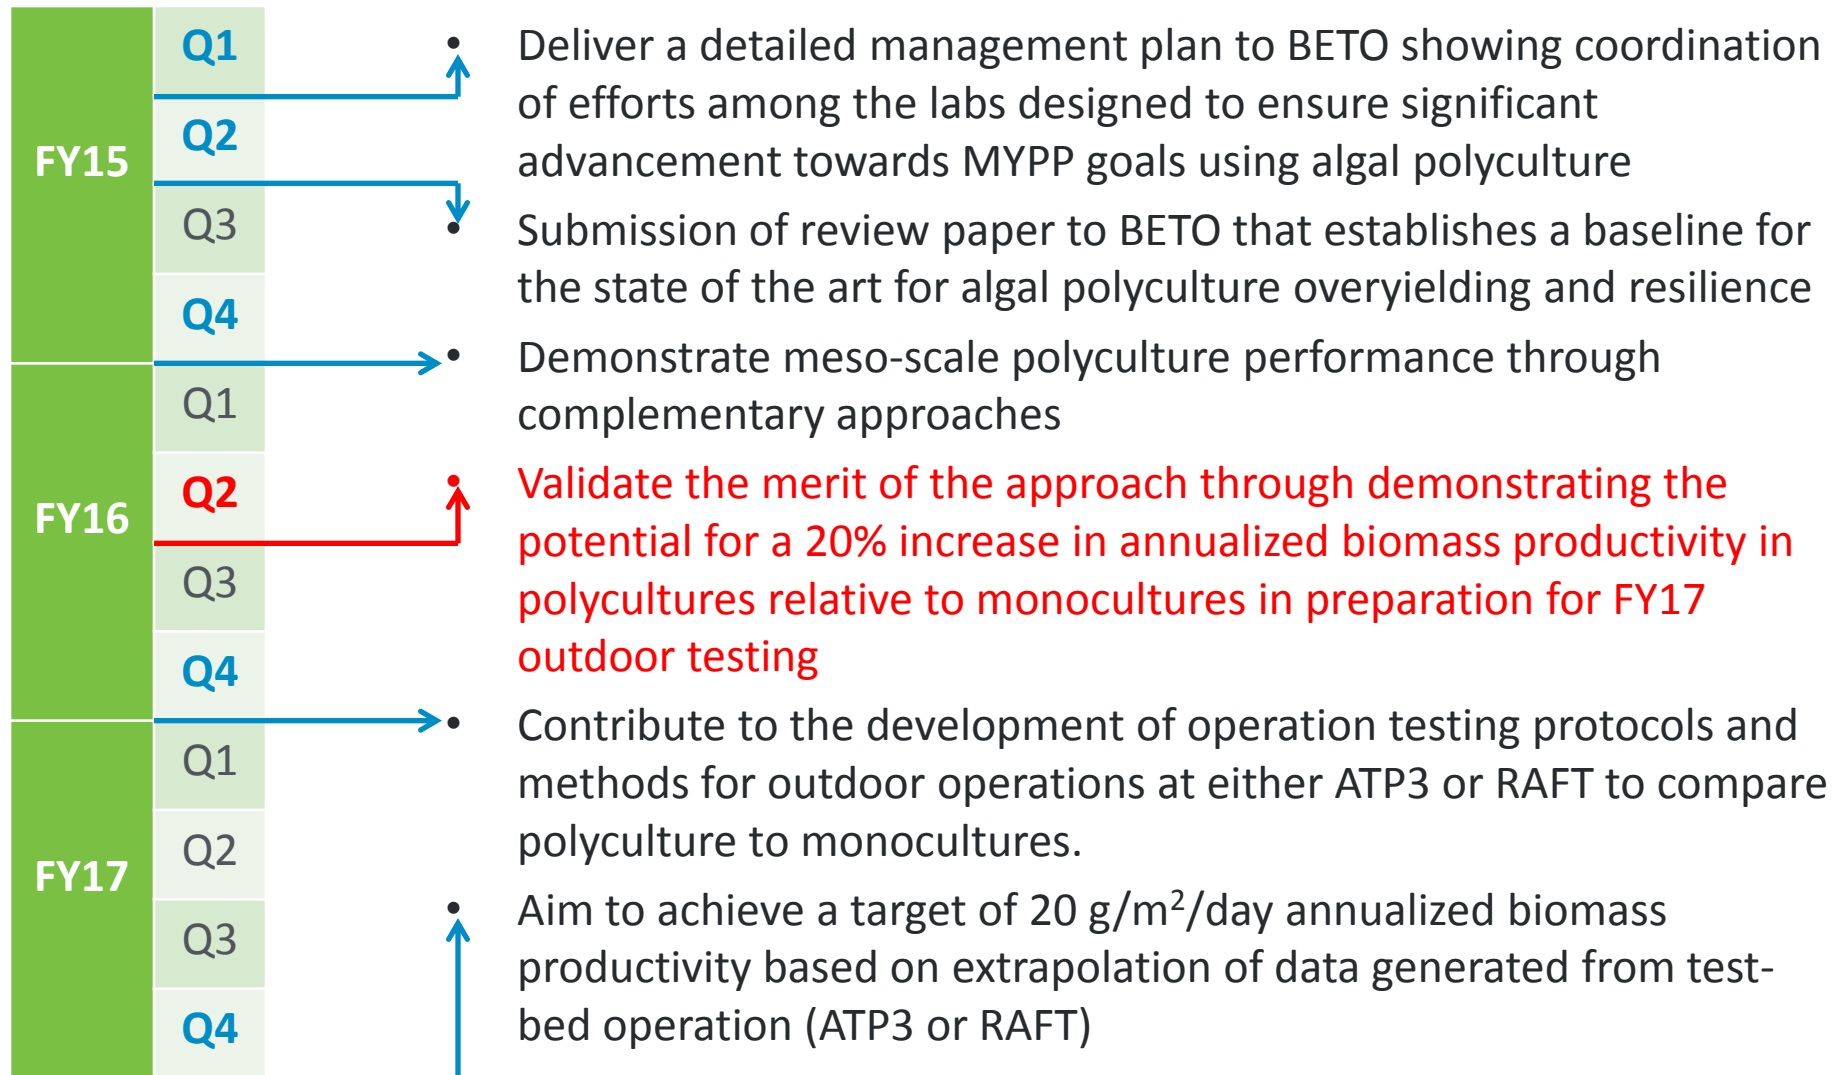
FY15
Q1
Q2
Q3
Q4

FY16
Q1
Q2
Q3
Q4

FY17
Q1
Q2
Q3
Q4

• Deliver a detailed management plan to BETO showing coordination of efforts among the labs designed to ensure significant advancement towards MYPP goals using algal polyculture

• Submission of review paper to BETO that establishes a baseline for the state of the art for algal polyculture overyielding and resilience

• Demonstrate meso-scale polyculture performance through complementary approaches

• Validate the merit of the approach through demonstrating the potential for a 20% increase in annualized biomass productivity in polycultures relative to monocultures in preparation for FY17 outdoor testing

• Contribute to the development of operation testing protocols and methods for outdoor operations at either ATP3 or RAFT to compare polyculture to monocultures.

• Aim to achieve a target of 20 g/m$^2$/day annualized biomass productivity based on extrapolation of data generated from testbed operation (ATP3 or RAFT)